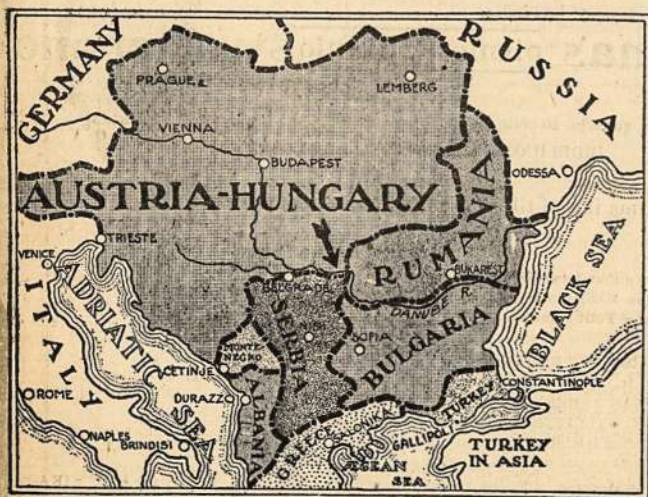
GERMANY
RUSSIA
PRAGUE
LEMBERG
VIENNA
BUDAPEST
ODESSA
AUSTRIA-HUNGARY
RUMANIA
TRIESTE
VENICE
ITALY
ADRIATIC SEA
BELGRADE
SERBIA
BUKAREST
DANUBE R.
BLACK SEA
SOFIA
BULGARIA
MONTENEGRO
CETINJE
ROME
DURAZZO
ALBANIA
CONSTANTINOPLE
TURKEY
NAPLES
BRINDISI
GREECE
SALONIKA
GALLIPOLI
AEGEAN SEA
TURKEY IN ASIA